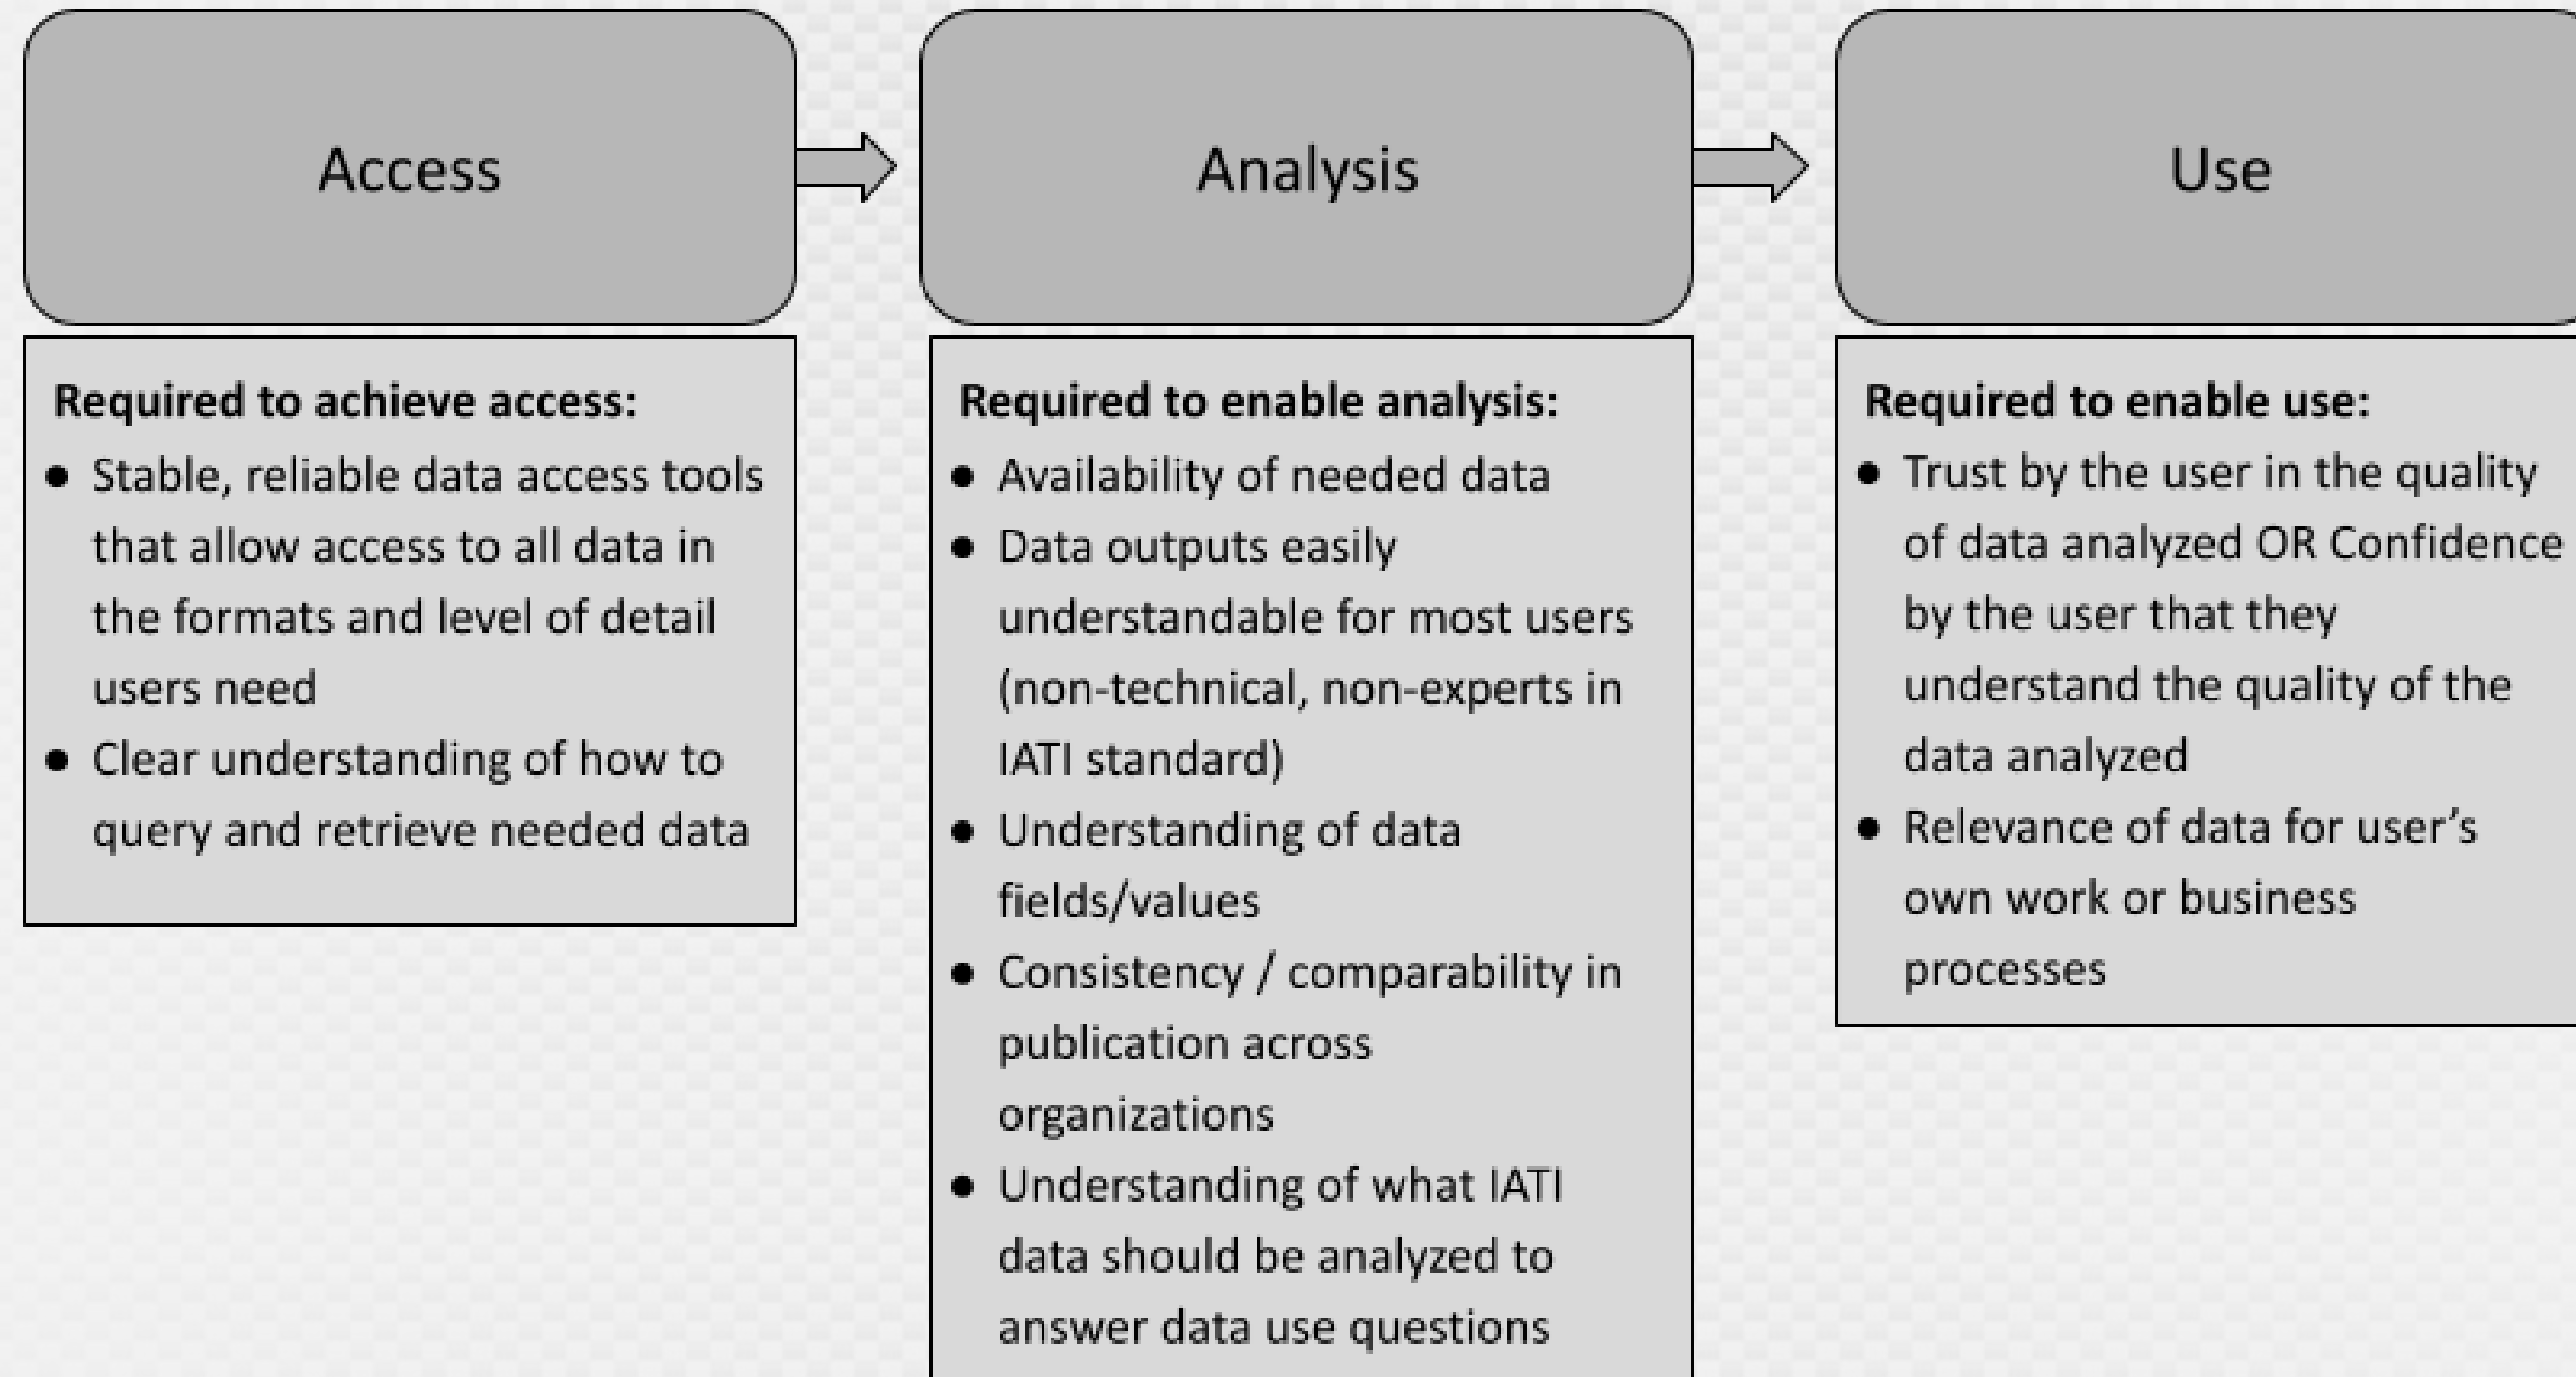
Access

Analysis

Use

**Required to achieve access:**
- Stable, reliable data access tools that allow access to all data in the formats and level of detail users need
- Clear understanding of how to query and retrieve needed data

**Required to enable analysis:**
- Availability of needed data
- Data outputs easily understandable for most users (non-technical, non-experts in IATI standard)
- Understanding of data fields/values
- Consistency / comparability in publication across organizations
- Understanding of what IATI data should be analyzed to answer data use questions

**Required to enable use:**
- Trust by the user in the quality of data analyzed OR Confidence by the user that they understand the quality of the data analyzed
- Relevance of data for user's own work or business processes